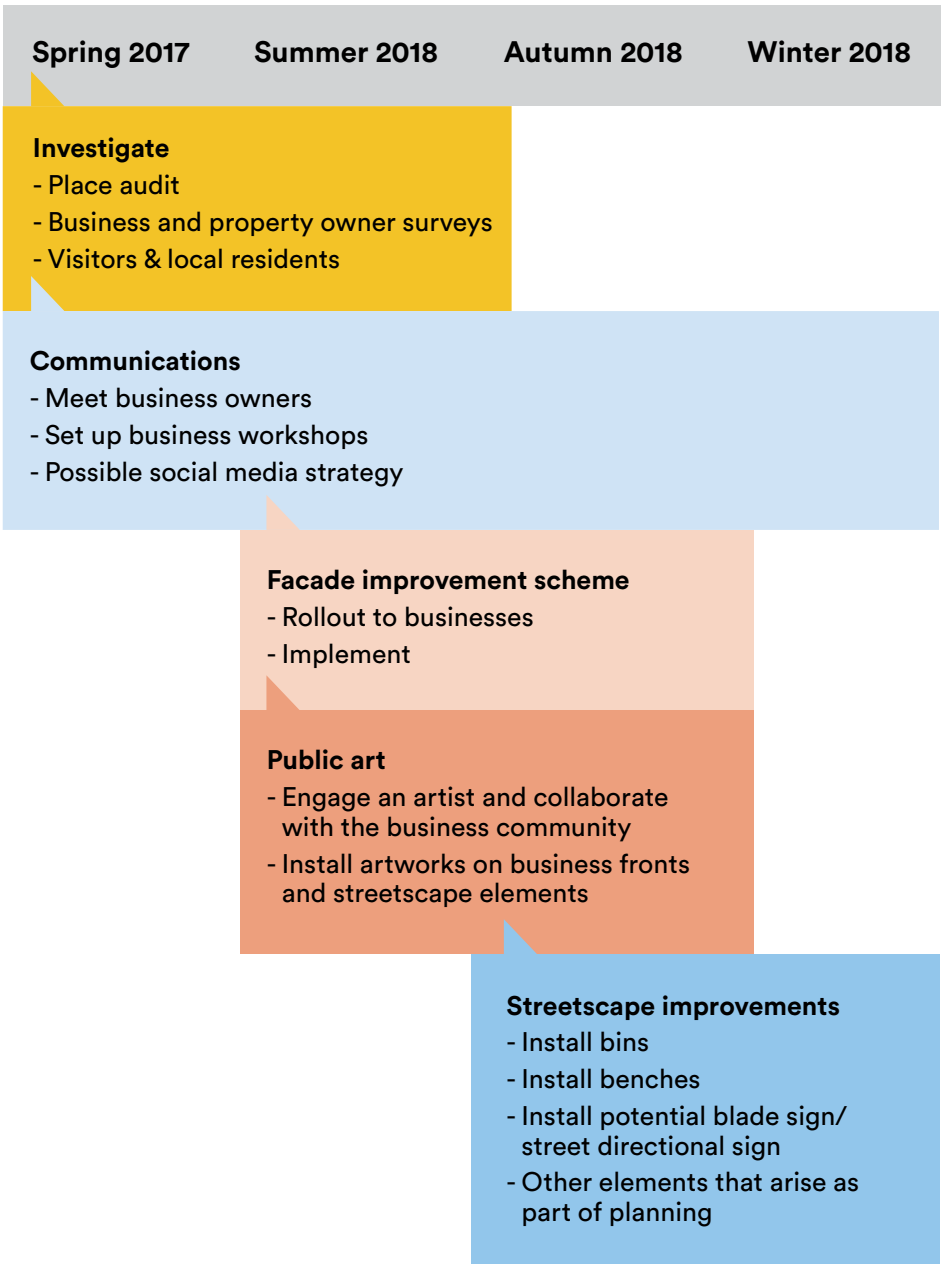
Spring 2017 Summer 2018 Autumn 2018 Winter 2018

**Investigate**
- Place audit
- Business and property owner surveys
- Visitors & local residents

**Communications**
- Meet business owners
- Set up business workshops
- Possible social media strategy

**Facade improvement scheme**
- Rollout to businesses
- Implement

**Public art**
- Engage an artist and collaborate with the business community
- Install artworks on business fronts and streetscape elements

**Streetscape improvements**
- Install bins
- Install benches
- Install potential blade sign/ street directional sign
- Other elements that arise as part of planning